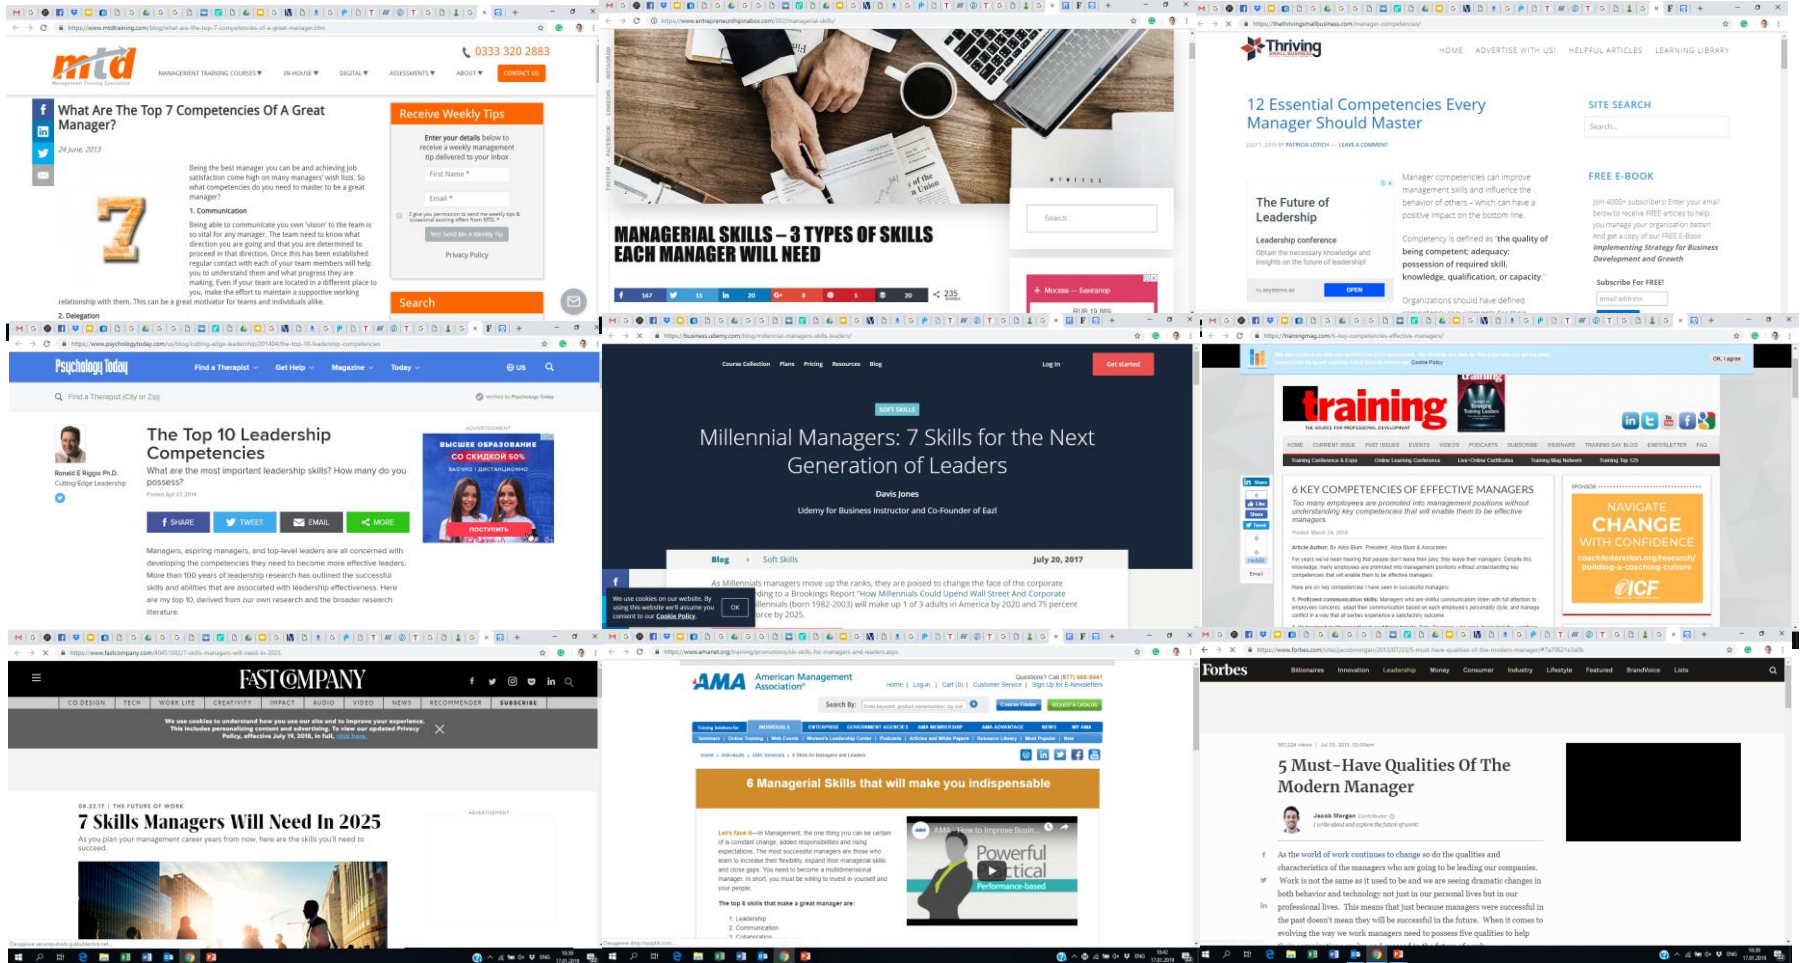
https://www.mtdtraining.com/blog/what-are-the-top-7-competencies-of-a-great-manager.htm

mtd

0333 320 2883

MANAGEMENT TRAINING COURSES ▾ IN-HOUSE ▾ DIGITAL ▾ ASSESSMENTS ▾ ABOUT ▾ CONTACT US

What Are The Top 7 Competencies Of A Great Manager?

24 June, 2013

Being the best manager you can be and achieving job satisfaction come high on many managers' wish lists. So what competencies do you need to master to be a great manager?

1. Communication

Being able to communicate you own 'vision' to the team is so vital for any manager. The team need to know what direction you are going and that you are determined to proceed in that direction. Once this has been established regular contact with each of your team members will help you to understand them and what progress they are making. Even if your team are located in a different place to you, make the effort to maintain a supportive working relationship with them. This can be a great motivator for teams and individuals alike.

2. Delegation

Receive Weekly Tips

Enter your details below to receive a weekly management tip delivered to your inbox

First Name *

Email *

Yes! Send Me A Weekly Tip

Privacy Policy

Search

https://www.entrepreneurshipinabox.com/202/managerial-skills/

MANAGERIAL SKILLS – 3 TYPES OF SKILLS EACH MANAGER WILL NEED

Search...

167 15 20 8 5 20 235

Москва — Бангкок

https://thethrivingsmallbusiness.com/manager-competencies/

Thriving

HOME ADVERTISE WITH US! HELPFUL ARTICLES LEARNING LIBRARY

12 Essential Competencies Every Manager Should Master

JULY 1, 2015 BY PATRICIA LOTICH — LEAVE A COMMENT

The Future of Leadership

Leadership conference

OPEN

Manager competencies can improve management skills and influence the behavior of others – which can have a positive impact on the bottom line.

Competency is defined as "the quality of being competent; adequacy; possession of required skill, knowledge, qualification, or capacity."

Organizations should have defined

SITE SEARCH

Search...

FREE E-BOOK

Implementing Strategy for Business Development and Growth

Subscribe For FREE!

https://www.psychologytoday.com/us/blog/cutting-edge-leadership/201404/the-top-10-leadership-competencies

Psychology Today

Find a Therapist Get Help Magazine Today US

Find a Therapist (City or Zip)

Ronald E Riggio Ph.D.
Cutting-Edge Leadership

The Top 10 Leadership Competencies

What are the most important leadership skills? How many do you possess?

Posted Apr 23, 2014

SHARE TWEET EMAIL MORE

ВЫСШЕЕ ОБРАЗОВАНИЕ
СО СКИДКОЙ 50%
ПОСТУПИТЬ

Managers, aspiring managers, and top-level leaders are all concerned with developing the competencies they need to become more effective leaders. More than 100 years of leadership research has outlined the successful skills and abilities that are associated with leadership effectiveness. Here are my top 10, derived from our own research and the broader research literature.

https://business.udemy.com/blog/millennial-managers-skills-leaders/

Course Collection Plans Pricing Resources Blog Log in Get started

SOFT SKILLS

Millennial Managers: 7 Skills for the Next Generation of Leaders

Davis Jones

Udemy for Business Instructor and Co-Founder of Eazl

Blog Soft Skills July 20, 2017

As Millennials managers move up the ranks, they are poised to change the face of the corporate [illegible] ding to a Brookings Report "How Millennials Could Upend Wall Street And Corporate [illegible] llennials (born 1982-2003) will make up 1 of 3 adults in America by 2020 and 75 percent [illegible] orce by 2025.

We use cookies on our website. By using this website we'll assume you consent to our Cookie Policy.

OK

https://trainingmag.com/6-key-competencies-effective-managers/

OK, I agree

training

6 KEY COMPETENCIES OF EFFECTIVE MANAGERS

Too many employees are promoted into management positions without understanding key competencies that will enable them to be effective managers.

NAVIGATE CHANGE WITH CONFIDENCE

coachfederation.org/research/building-a-coaching-culture

ICF

https://www.fastcompany.com/40451582/7-skills-managers-will-need-in-2025

FAST COMPANY

CO.DESIGN TECH WORK LIFE CREATIVITY IMPACT AUDIO VIDEO NEWS RECOMMENDER SUBSCRIBE

We use cookies to understand how you use our site and to improve your experience. This includes personalizing content and advertising. To view our updated Privacy Policy, effective July 19, 2018, in full, click here.

08.22.17 | THE FUTURE OF WORK

7 Skills Managers Will Need In 2025

As you plan your management career years from now, here are the skills you'll need to succeed.

ADVERTISEMENT

https://www.amanet.org/training/promotions/six-skills-for-managers-and-leaders.aspx

AMA American Management Association

Search By:

6 Managerial Skills that will make you indispensable

Let's face it—In Management, the one thing you can be certain of is constant change, added responsibilities and rising expectations. The most successful managers are those who learn to increase their flexibility, expand their managerial skills and close gaps. You need to become a multidimensional manager. In short, you must be willing to invest in yourself and your people.

The top 6 skills that make a great manager are:

1. Leadership
2. Communication
3. Collaboration

AMA - How to Improve Busin...

Powerful Practical Performance-based

https://www.forbes.com/sites/jacobmorgan/2013/07/23/5-must-have-qualities-of-the-modern-manager/

Forbes

Billionaires Innovation Leadership Money Consumer Industry Lifestyle Featured BrandVoice Lists

5 Must-Have Qualities Of The Modern Manager

Jacob Morgan Contributor
I write about and explore the future of work!

As the world of work continues to change so do the qualities and characteristics of the managers who are going to be leading our companies. Work is not the same as it used to be and we are seeing dramatic changes in both behavior and technology not just in our personal lives but in our professional lives. This means that just because managers were successful in the past doesn't mean they will be successful in the future. When it comes to evolving the way we work managers need to possess five qualities to help